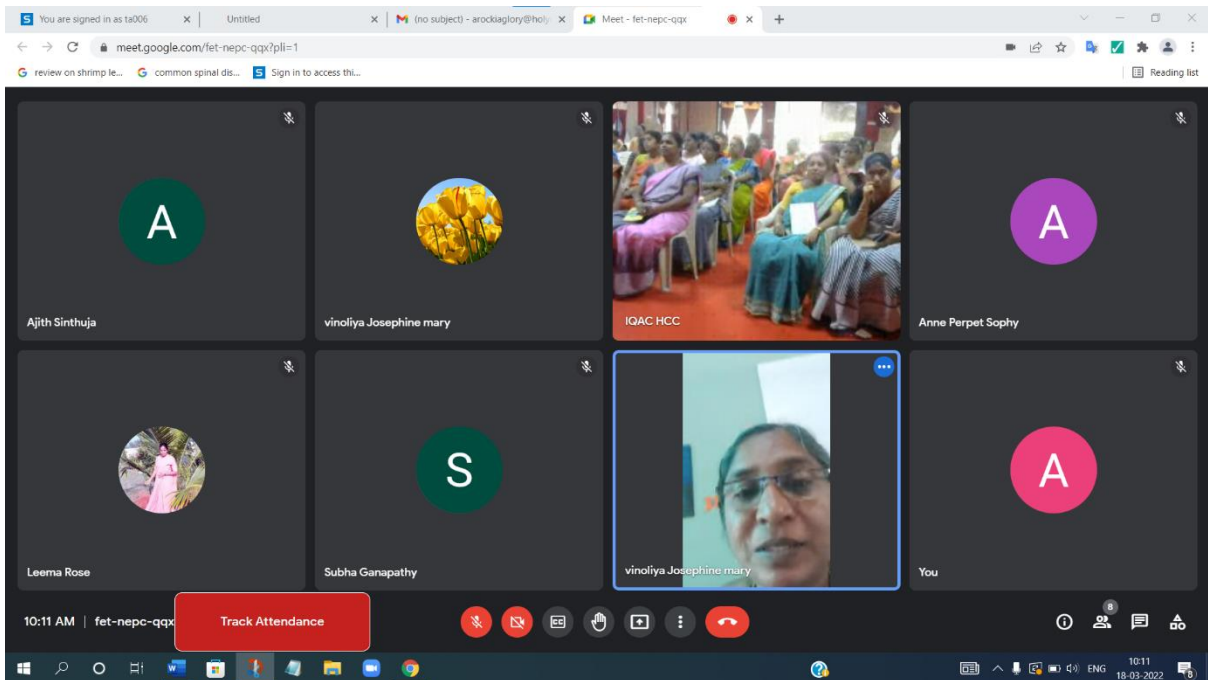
You are signed in as ta006
Untitled
(no subject) - arockiaglory@holy
Meet - fet-nepc-qqx
meet.google.com/fet-nepc-qqx?pli=1
review on shrimp le...
common spinal dis...
Sign in to access thi...
Reading list

A
Ajith Sinthuja
vinoliya Josephine mary
IQAC HCC
A
Anne Perpet Sophy
Leema Rose
S
Subha Ganapathy
vinoliya Josephine mary
A
You

10:11 AM | fet-nepc-qqx
Track Attendance
8

ENG
10:11
18-03-2022
8